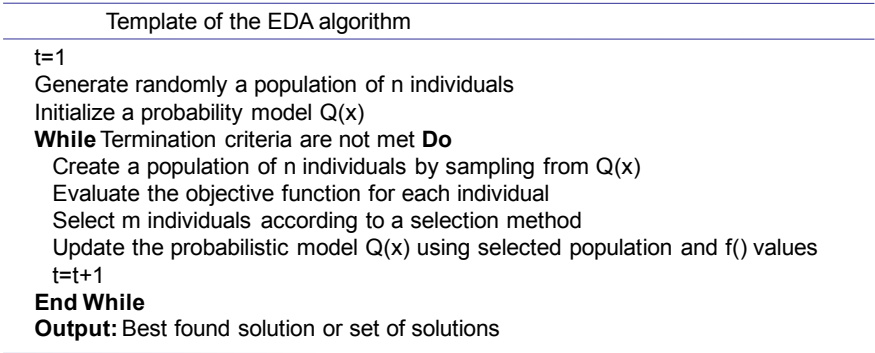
Template of the EDA algorithm

t=1
Generate randomly a population of n individuals
Initialize a probability model Q(x)
**While** Termination criteria are not met **Do**
Create a population of n individuals by sampling from Q(x)
Evaluate the objective function for each individual
Select m individuals according to a selection method
Update the probabilistic model Q(x) using selected population and f() values
t=t+1
**End While**
**Output:** Best found solution or set of solutions